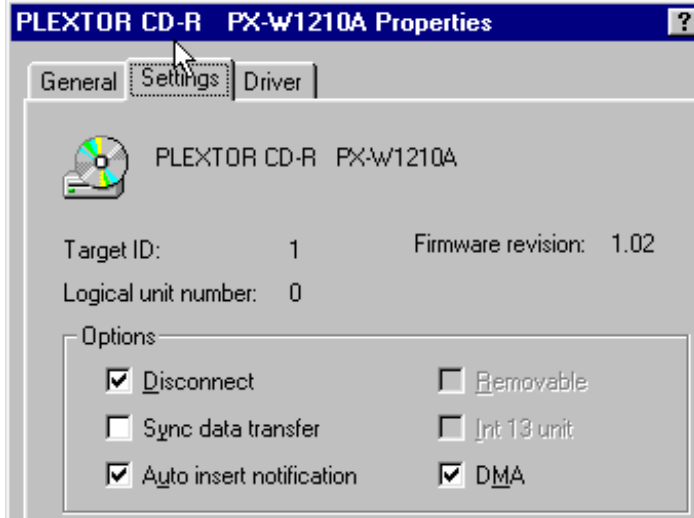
PLEXTOR CD-R PX-W1210A Properties ?

General Settings Driver

PLEXTOR CD-R PX-W1210A

Target ID: 1

Firmware revision: 1.02

Logical unit number: 0

Options

Disconnect

Removable

Sync data transfer

Int 13 unit

Auto insert notification

DMA